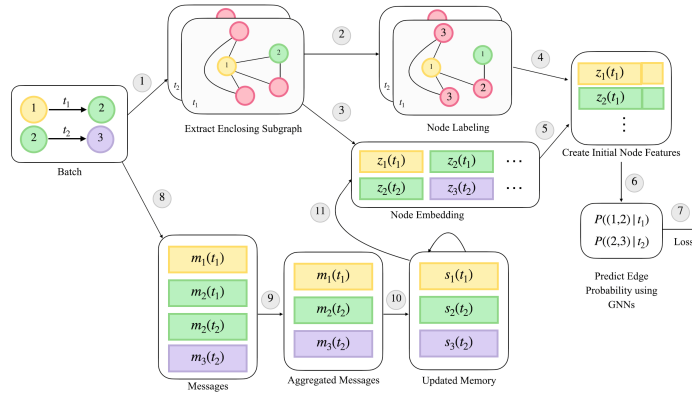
1 $t_1$ 2
2 $t_2$ 3
Batch

1

$t_2$ $t_1$
1 2
Extract Enclosing Subgraph

2

3 1 1 3 2
Node Labeling

3

4

$z_1(t_1)$
$z_2(t_1)$
⋮
Create Initial Node Features

5

$z_1(t_1)$ $z_2(t_1)$ …
$z_2(t_2)$ $z_3(t_2)$ …
Node Embedding

6

$P((1,2)\,|\,t_1)$
$P((2,3)\,|\,t_2)$
Predict Edge Probability using GNNs

7 Loss

8

11

$m_1(t_1)$
$m_2(t_1)$
$m_2(t_2)$
$m_3(t_2)$
Messages

9

$m_1(t_1)$
$m_2(t_2)$
$m_3(t_2)$
Aggregated Messages

10

$s_1(t_1)$
$s_2(t_2)$
$s_3(t_2)$
Updated Memory